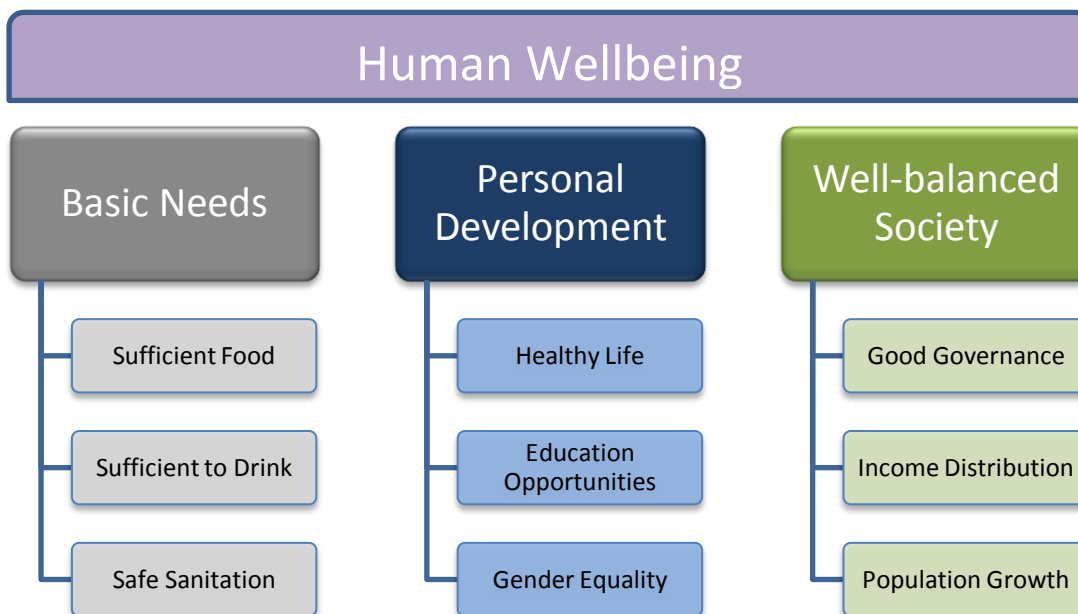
Human Wellbeing

Basic Needs

Sufficient Food

Sufficient to Drink

Safe Sanitation

Personal Development

Healthy Life

Education Opportunities

Gender Equality

Well-balanced Society

Good Governance

Income Distribution

Population Growth